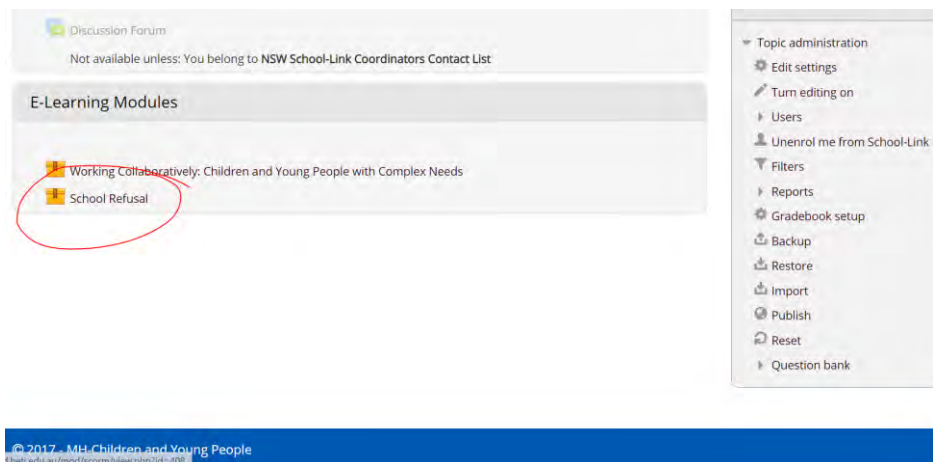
Discussion Forum

Not available unless: You belong to NSW School-Link Coordinators Contact List

E-Learning Modules

Working Collaboratively: Children and Young People with Complex Needs

School Refusal

Topic administration

Edit settings

Turn editing on

Users

Unenrol me from School-Link

Filters

Reports

Gradebook setup

Backup

Restore

Import

Publish

Reset

Question bank

© 2017 - MH-Children and Young People

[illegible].edu.au/mod/scorm/view.php?id=408